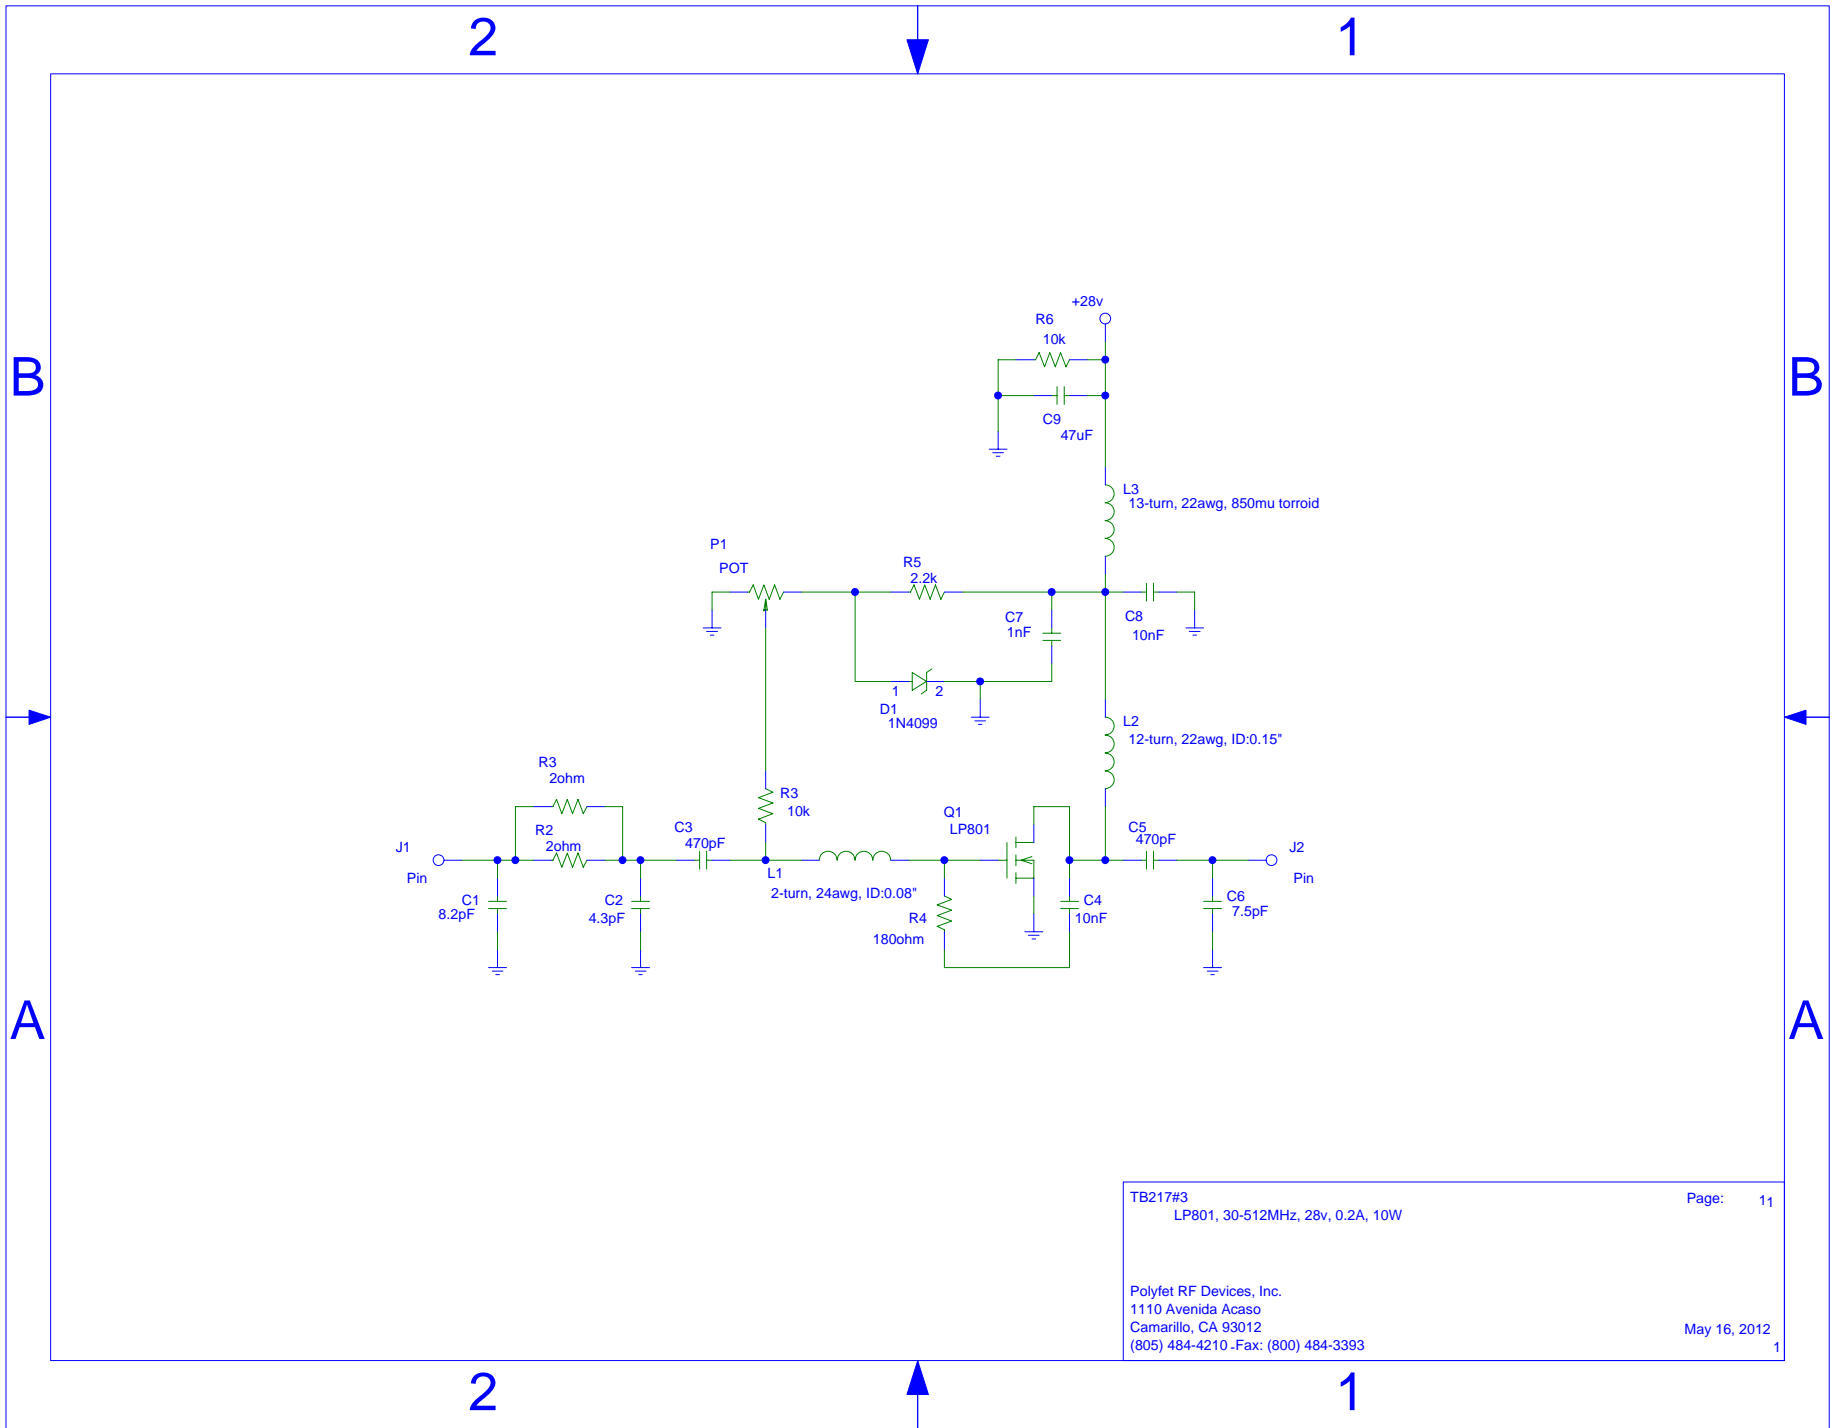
2
1
B
B
A
A
2
1

+28v
R6
10k
C9
47uF
L3
13-turn, 22awg, 850mu torroid
P1
POT
R5
2.2k
C7
1nF
C8
10nF
1
2
D1
1N4099
L2
12-turn, 22awg, ID:0.15"
R3
2ohm
R2
2ohm
J1
Pin
C1
8.2pF
C2
4.3pF
C3
470pF
R3
10k
L1
2-turn, 24awg, ID:0.08"
Q1
LP801
R4
180ohm
C4
10nF
C5
470pF
C6
7.5pF
J2
Pin

TB217#3
LP801, 30-512MHz, 28v, 0.2A, 10W
Page: 1 1

Polyfet RF Devices, Inc.
1110 Avenida Acaso
Camarillo, CA 93012
(805) 484-4210 Fax: (800) 484-3393
May 16, 2012
1